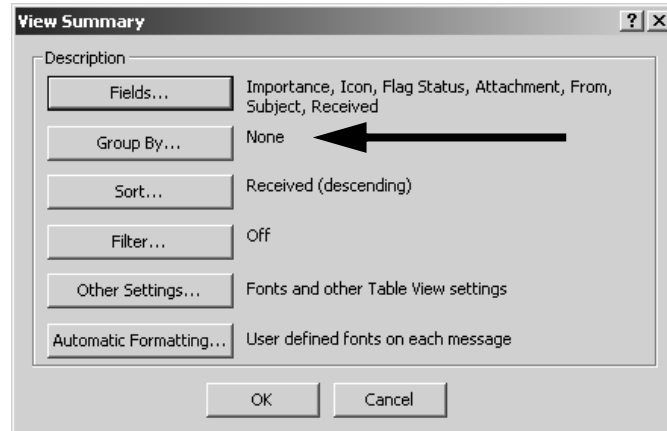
View Summary

?

×

Description

Fields...

Importance, Icon, Flag Status, Attachment, From, Subject, Received

Group By...

None

Sort...

Received (descending)

Filter...

Off

Other Settings...

Fonts and other Table View settings

Automatic Formatting...

User defined fonts on each message

OK

Cancel